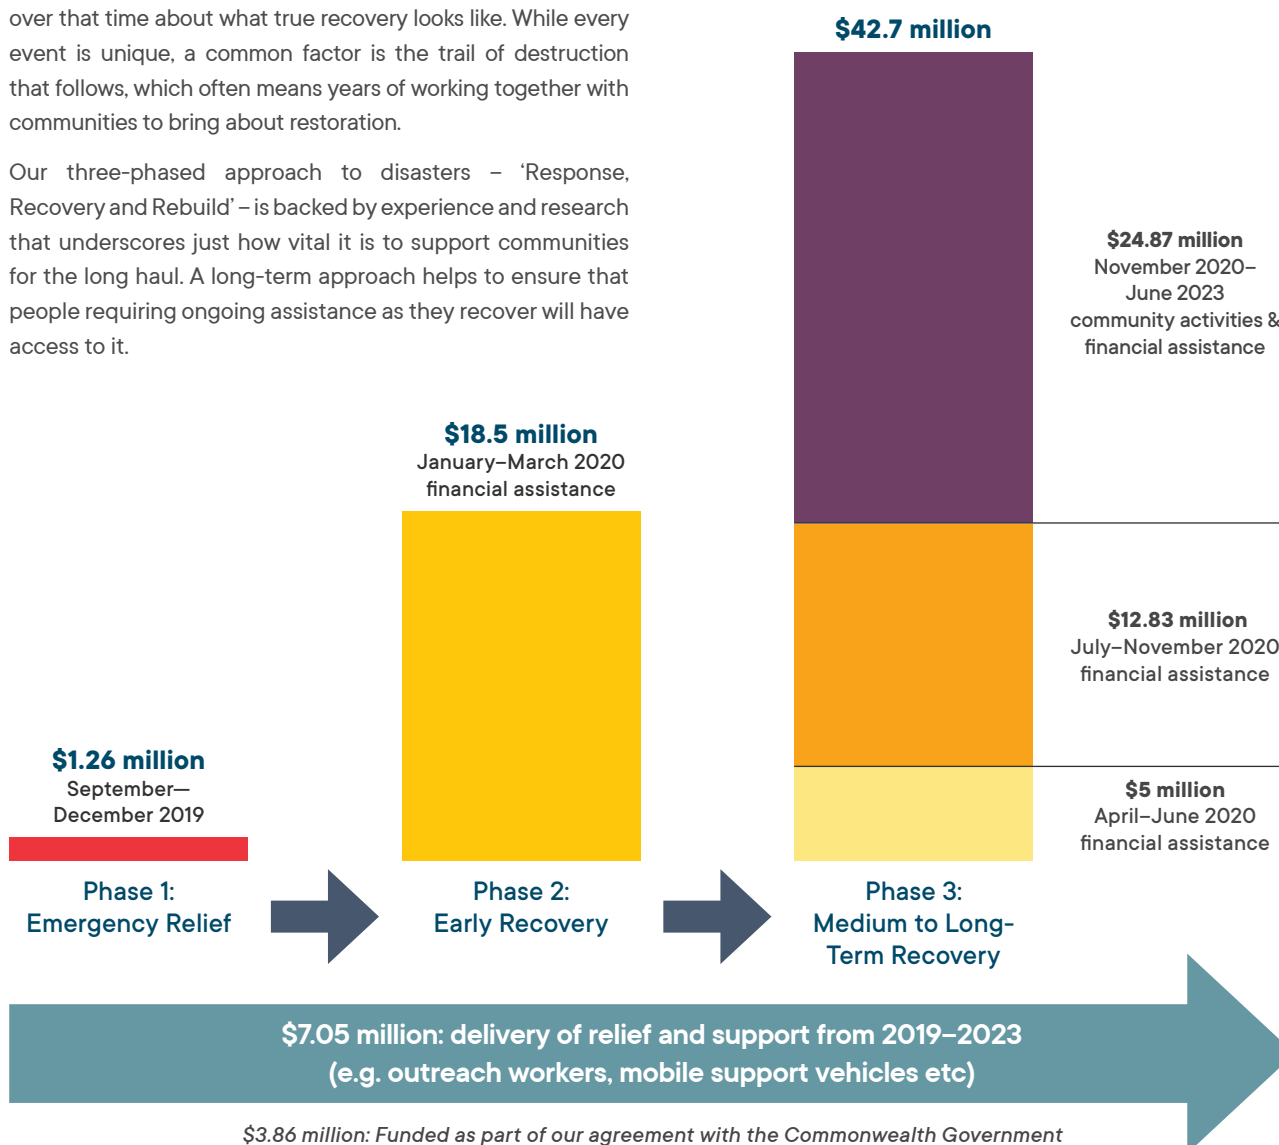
over that time about what true recovery looks like. While every event is unique, a common factor is the trail of destruction that follows, which often means years of working together with communities to bring about restoration.

Our three-phased approach to disasters – 'Response, Recovery and Rebuild' – is backed by experience and research that underscores just how vital it is to support communities for the long haul. A long-term approach helps to ensure that people requiring ongoing assistance as they recover will have access to it.

$42.7 million

$24.87 million
November 2020–
June 2023
community activities &
financial assistance

$18.5 million
January–March 2020
financial assistance

$12.83 million
July–November 2020
financial assistance

$1.26 million
September—
December 2019

$5 million
April–June 2020
financial assistance

Phase 1:
Emergency Relief

Phase 2:
Early Recovery

Phase 3:
Medium to Long-Term Recovery

$7.05 million: delivery of relief and support from 2019–2023
(e.g. outreach workers, mobile support vehicles etc)

$3.86 million: Funded as part of our agreement with the Commonwealth Government